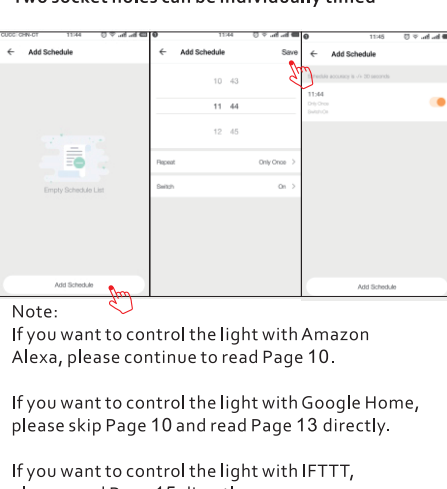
Two socket holes can be individually timed

CUCC CHN-CT 11:44
← Add Schedule
Empty Schedule List
Add Schedule

11:44
← Add Schedule Save
10 43
11 44
12 45
Repeat Only Once >
Switch On >

11:45
← Add Schedule
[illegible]
11:44
Only Once
Switch:On
Add Schedule

Note:
If you want to control the light with Amazon Alexa, please continue to read Page 10.

If you want to control the light with Google Home, please skip Page 10 and read Page 13 directly.

If you want to control the light with IFTTT, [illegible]